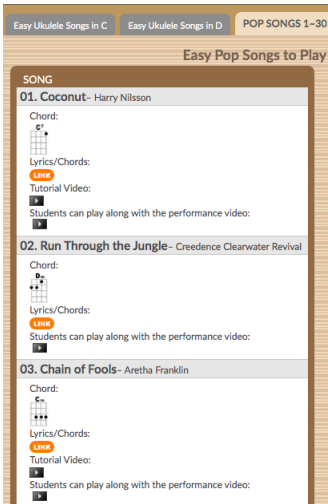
Easy Ukulele Songs in C | Easy Ukulele Songs in D | POP SONGS 1~30

Easy Pop Songs to Play

SONG

01. Coconut– Harry Nilsson

Chord:

C7

Lyrics/Chords:

LINK

Tutorial Video:

Students can play along with the performance video:

02. Run Through the Jungle– Creedence Clearwater Revival

Chord:

D

Lyrics/Chords:

LINK

Students can play along with the performance video:

03. Chain of Fools– Aretha Franklin

Chord:

Cm

Lyrics/Chords:

LINK

Tutorial Video:

Students can play along with the performance video: